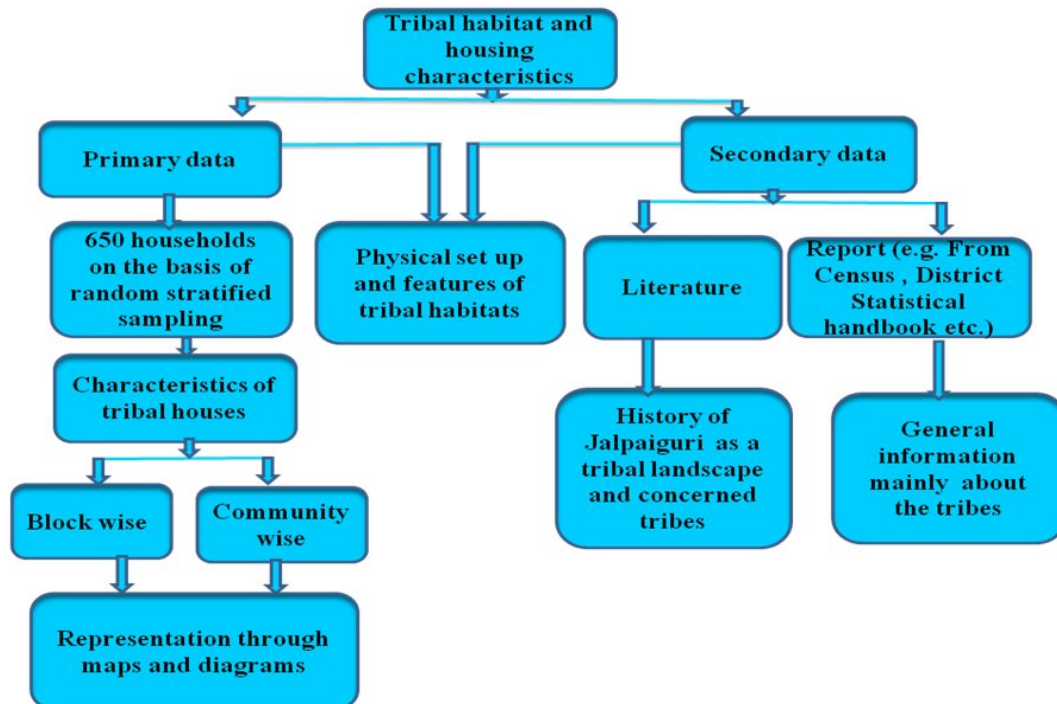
Tribal habitat and housing characteristics

Primary data

Secondary data

650 households on the basis of random stratified sampling

Physical set up and features of tribal habitats

Literature

Report (e.g. From Census , District Statistical handbook etc.)

Characteristics of tribal houses

History of Jalpaiguri as a tribal landscape and concerned tribes

General information mainly about the tribes

Block wise

Community wise

Representation through maps and diagrams